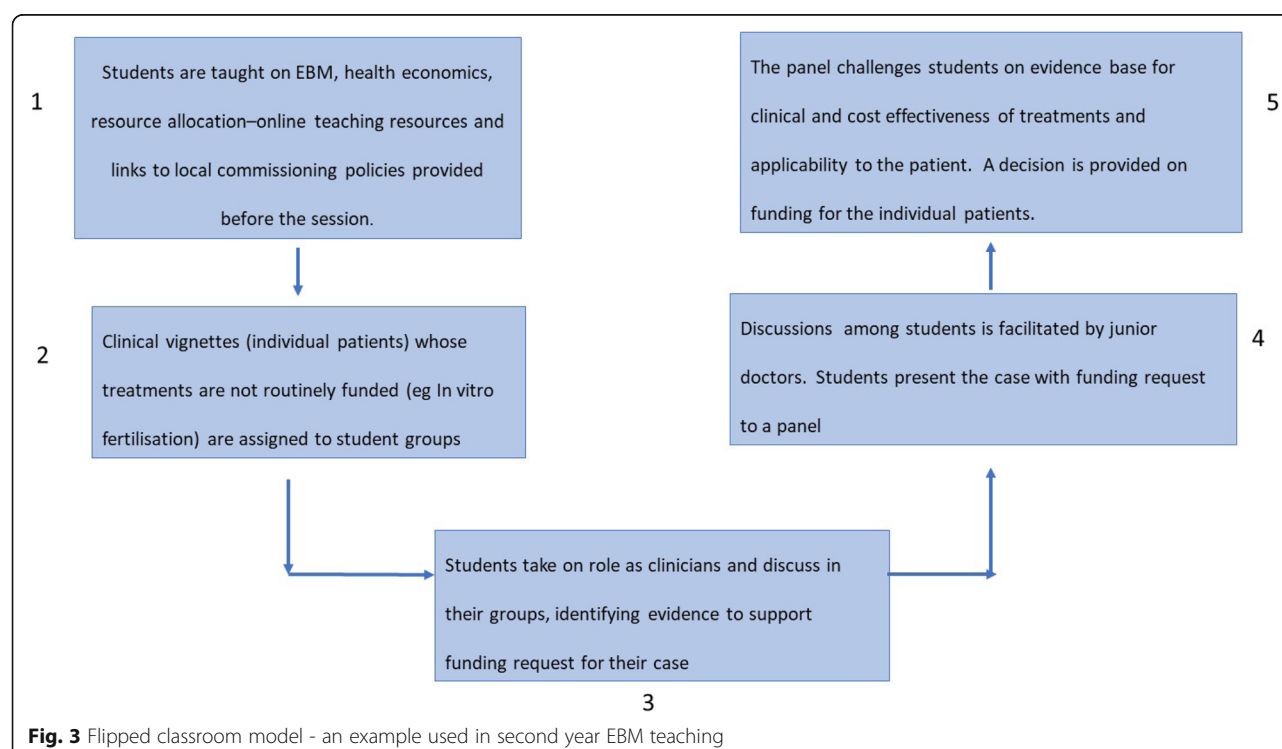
1

Students are taught on EBM, health economics, resource allocation–online teaching resources and links to local commissioning policies provided before the session.

2

Clinical vignettes (individual patients) whose treatments are not routinely funded (eg In vitro fertilisation) are assigned to student groups

Students take on role as clinicians and discuss in their groups, identifying evidence to support funding request for their case

3

Discussions among students is facilitated by junior doctors. Students present the case with funding request to a panel

4

The panel challenges students on evidence base for clinical and cost effectiveness of treatments and applicability to the patient. A decision is provided on funding for the individual patients.

5

**Fig. 3** Flipped classroom model - an example used in second year EBM teaching